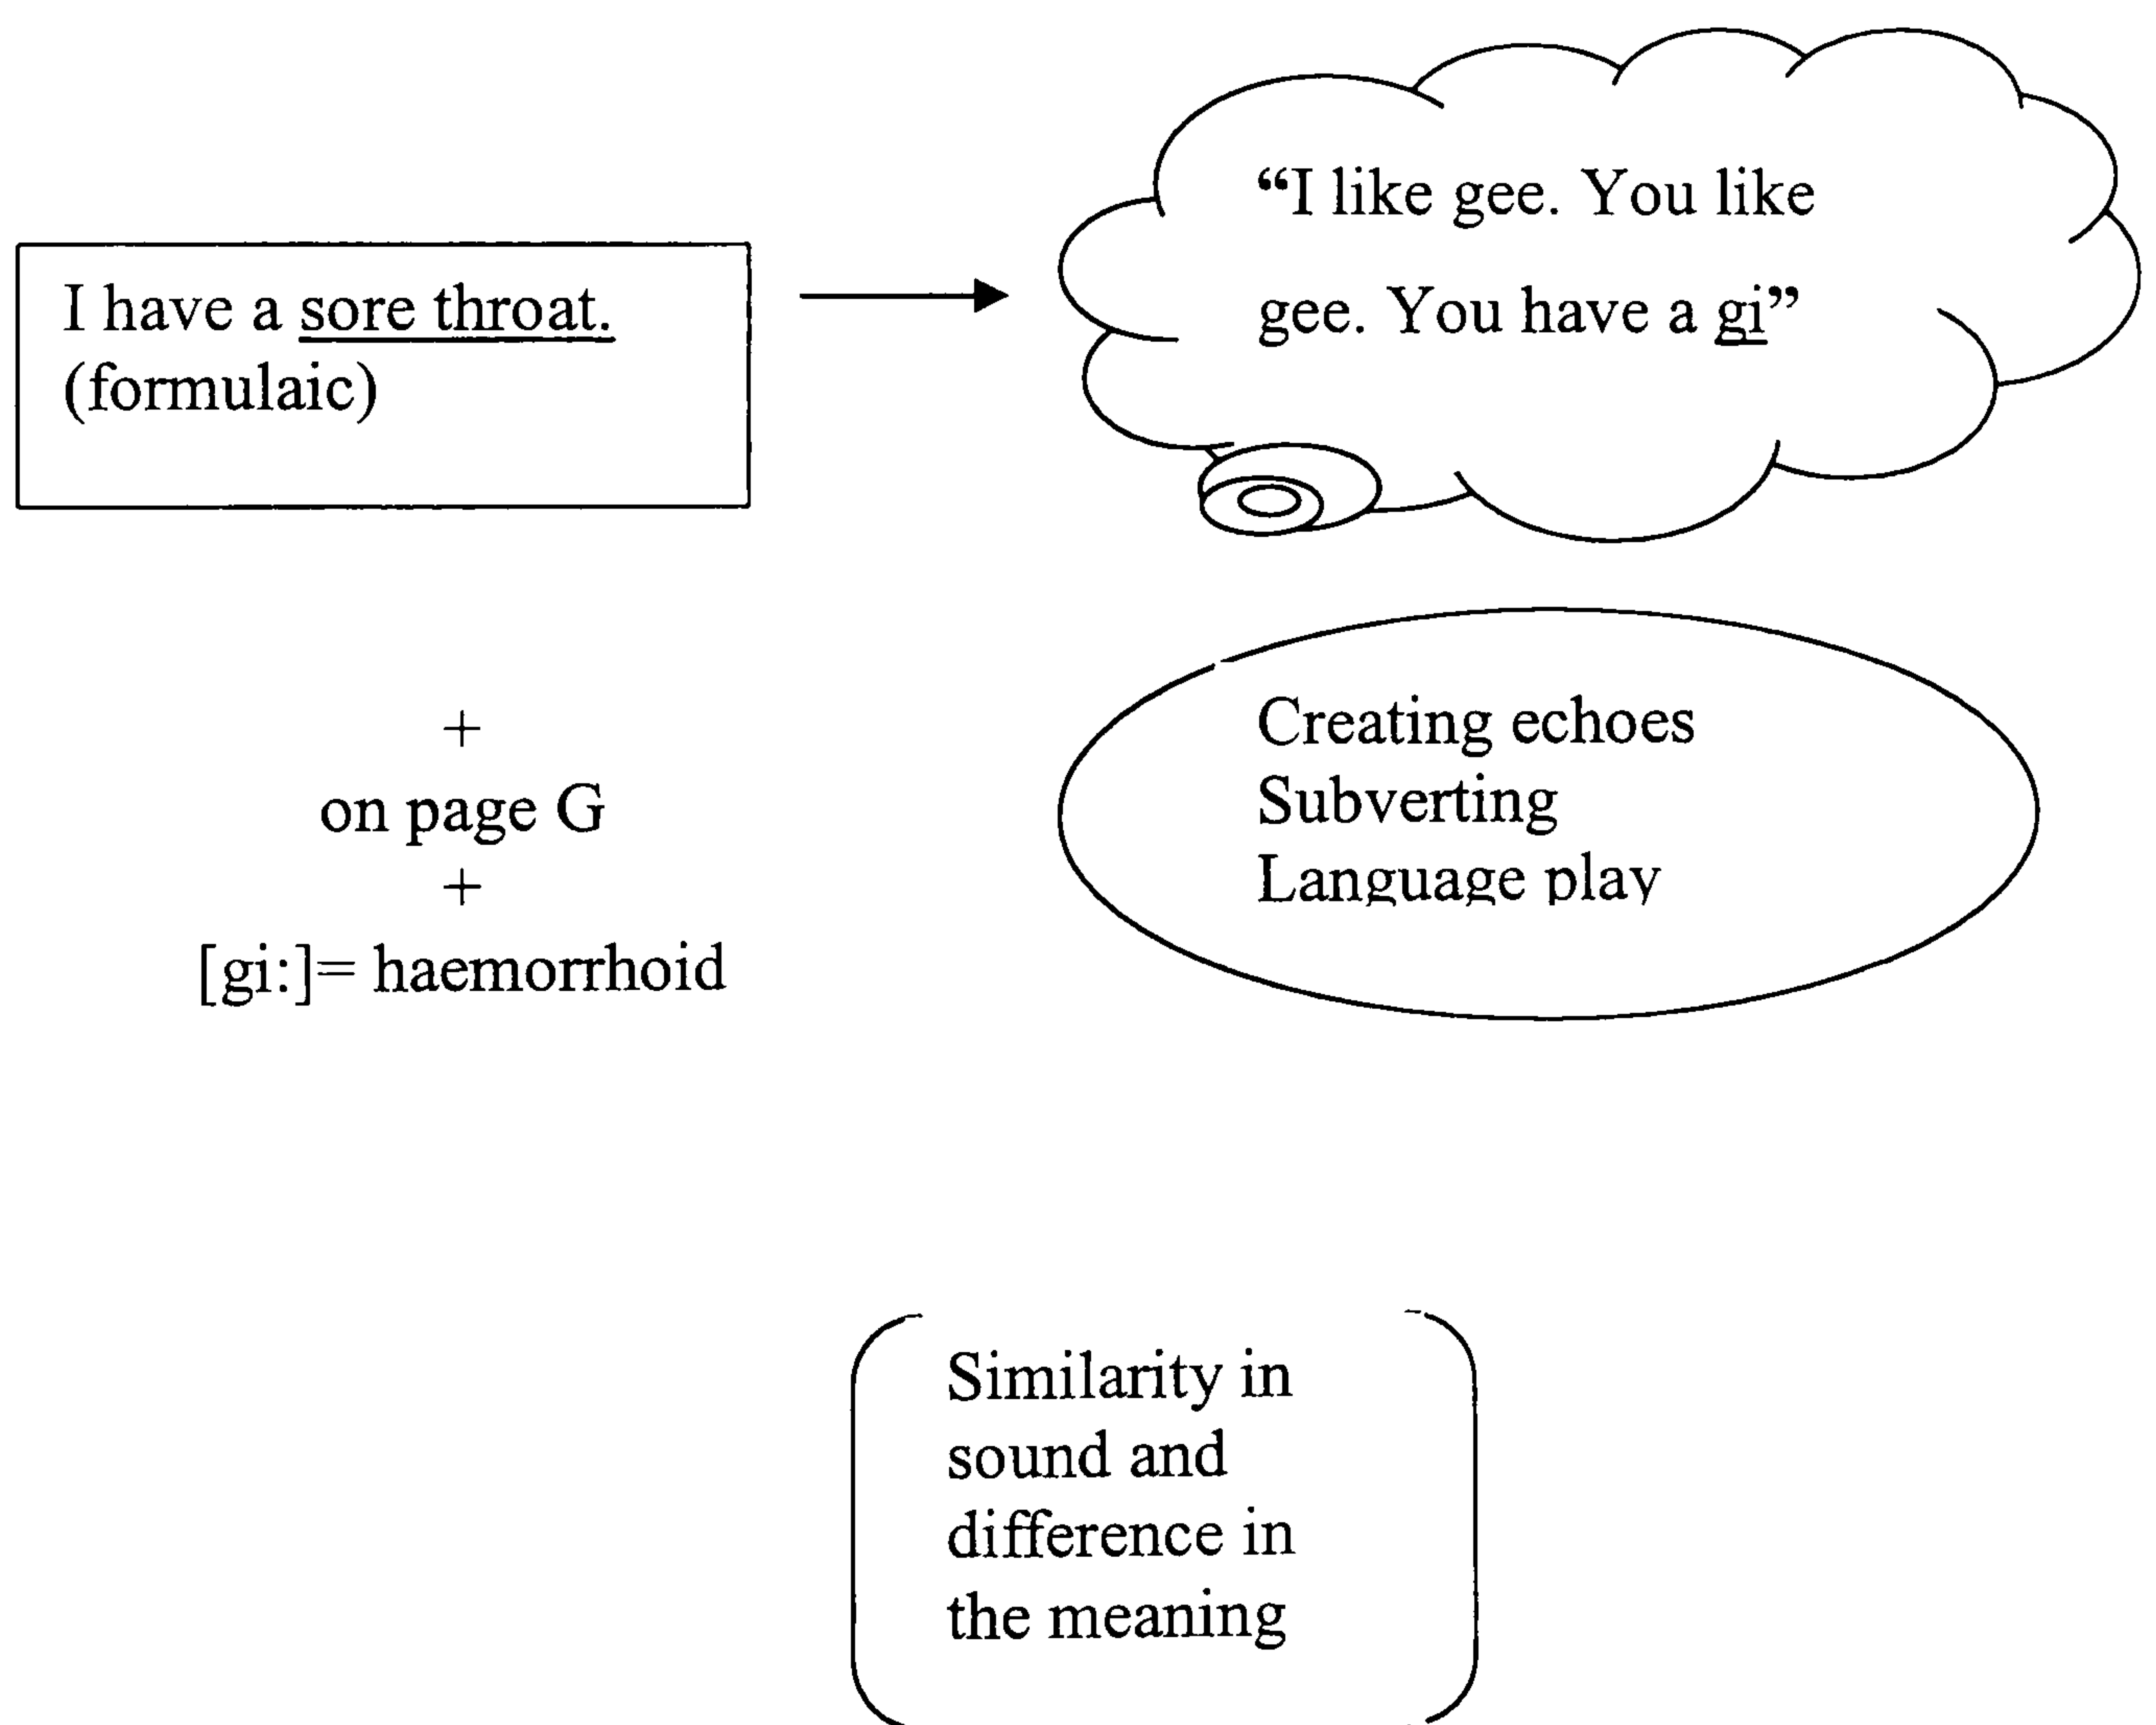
I have a sore throat.
(formulaic)

"I like gee. You like gee. You have a gi"

+
on page G
+
[gi:]= haemorrhoid

Creating echoes
Subverting
Language play

Similarity in sound and difference in the meaning